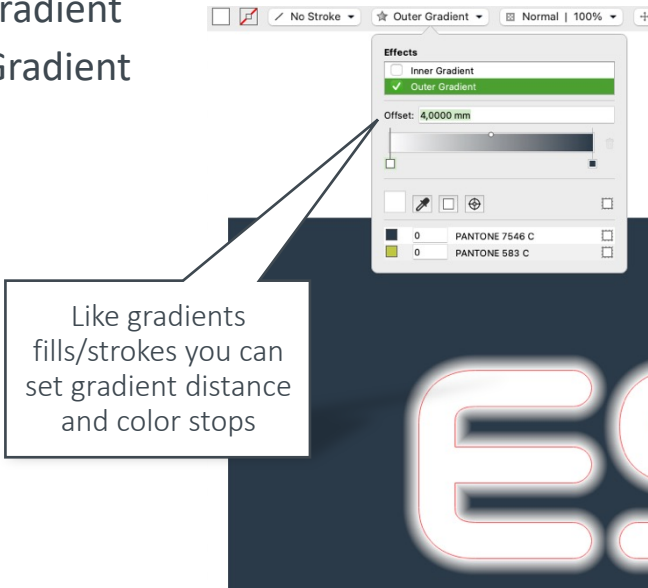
radient
Gradient

No Stroke ▾ Outer Gradient ▾ Normal | 100% ▾

Effects
Inner Gradient
✓ Outer Gradient

Offset: 4,0000 mm

0 PANTONE 7546 C
0 PANTONE 583 C

Like gradients fills/strokes you can set gradient distance and color stops